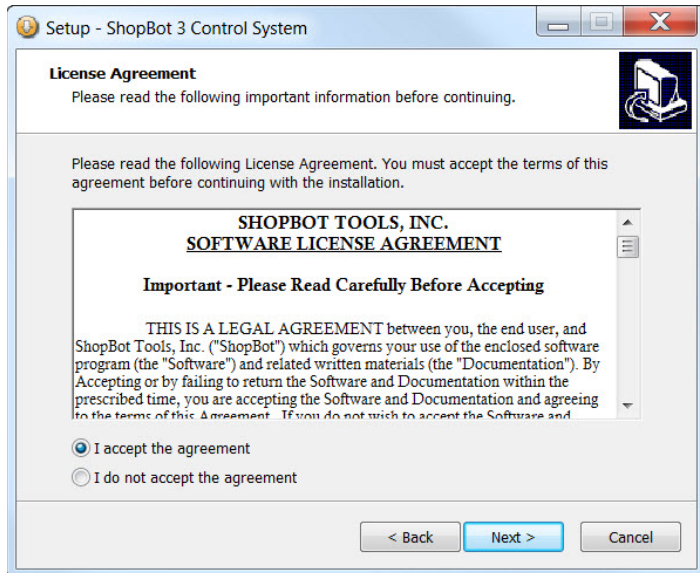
Setup - ShopBot 3 Control System

License Agreement
Please read the following important information before continuing.

Please read the following License Agreement. You must accept the terms of this agreement before continuing with the installation.

SHOPBOT TOOLS, INC.
SOFTWARE LICENSE AGREEMENT

Important - Please Read Carefully Before Accepting

THIS IS A LEGAL AGREEMENT between you, the end user, and ShopBot Tools, Inc. ("ShopBot") which governs your use of the enclosed software program (the "Software") and related written materials (the "Documentation"). By Accepting or by failing to return the Software and Documentation within the prescribed time, you are accepting the Software and Documentation and agreeing to the terms of this Agreement. If you do not wish to accept the Software and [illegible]

I accept the agreement

I do not accept the agreement

< Back

Next >

Cancel